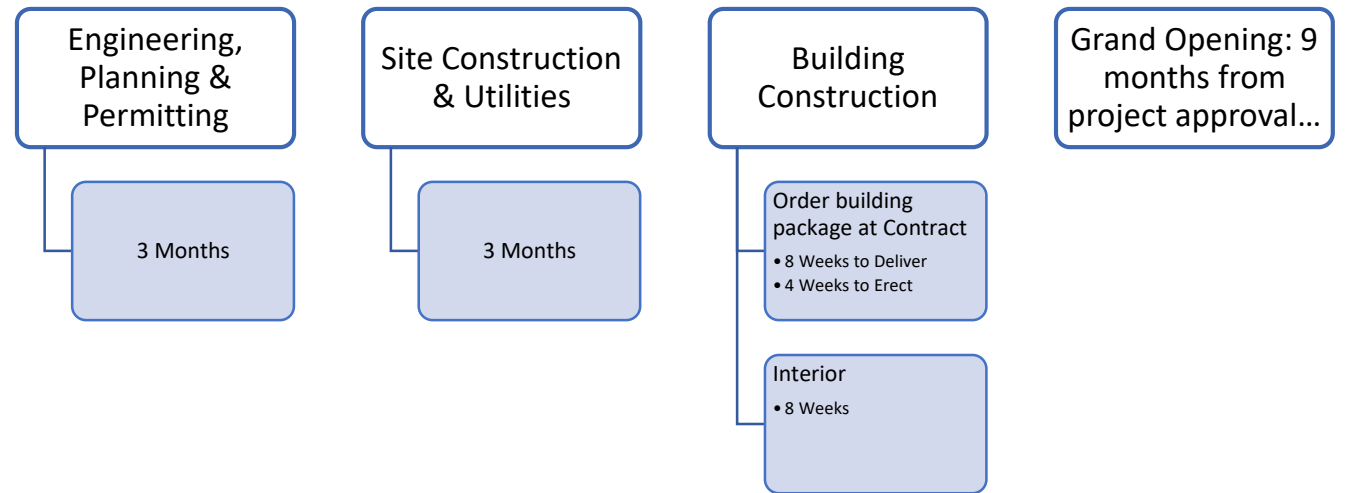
Engineering, Planning & Permitting

3 Months

Site Construction & Utilities

3 Months

Building Construction

Order building package at Contract
• 8 Weeks to Deliver
• 4 Weeks to Erect

Interior
• 8 Weeks

Grand Opening: 9 months from project approval…